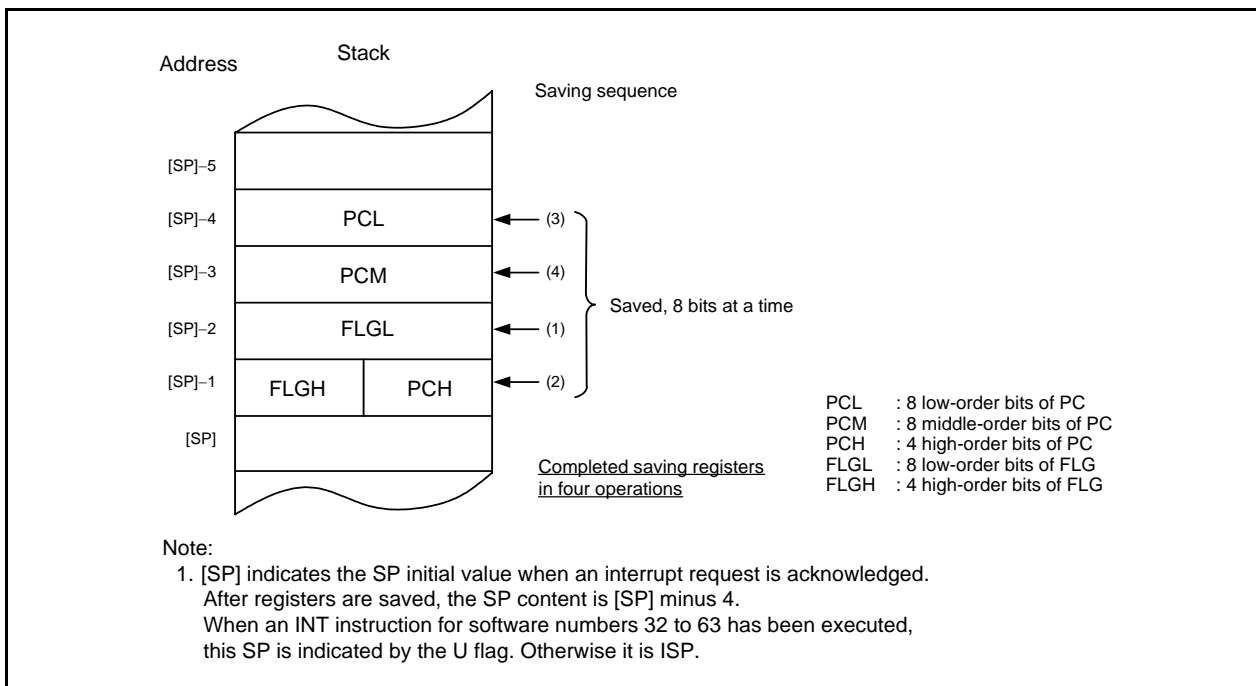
Address

Stack

Saving sequence

[SP]−5

[SP]−4 PCL (3)

[SP]−3 PCM (4)

Saved, 8 bits at a time

[SP]−2 FLGL (1)

[SP]−1 FLGH PCH (2)

[SP]

Completed saving registers in four operations

PCL : 8 low-order bits of PC
PCM : 8 middle-order bits of PC
PCH : 4 high-order bits of PC
FLGL : 8 low-order bits of FLG
FLGH : 4 high-order bits of FLG

Note:
1. [SP] indicates the SP initial value when an interrupt request is acknowledged. After registers are saved, the SP content is [SP] minus 4. When an INT instruction for software numbers 32 to 63 has been executed, this SP is indicated by the U flag. Otherwise it is ISP.